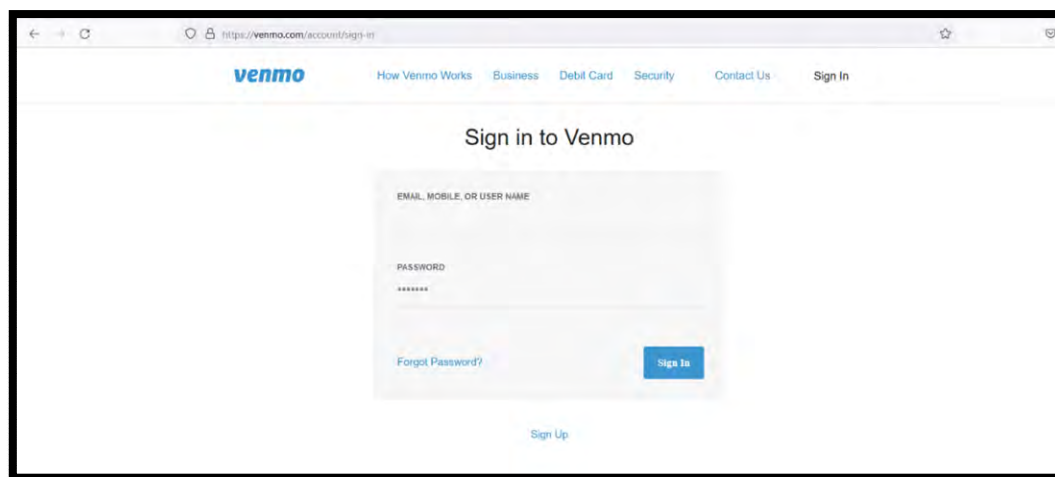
https://venmo.com/account/sign-in

venmo How Venmo Works Business Debit Card Security Contact Us Sign In

Sign in to Venmo

EMAIL, MOBILE, OR USER NAME

PASSWORD

*******

Forgot Password?

Sign In

Sign Up